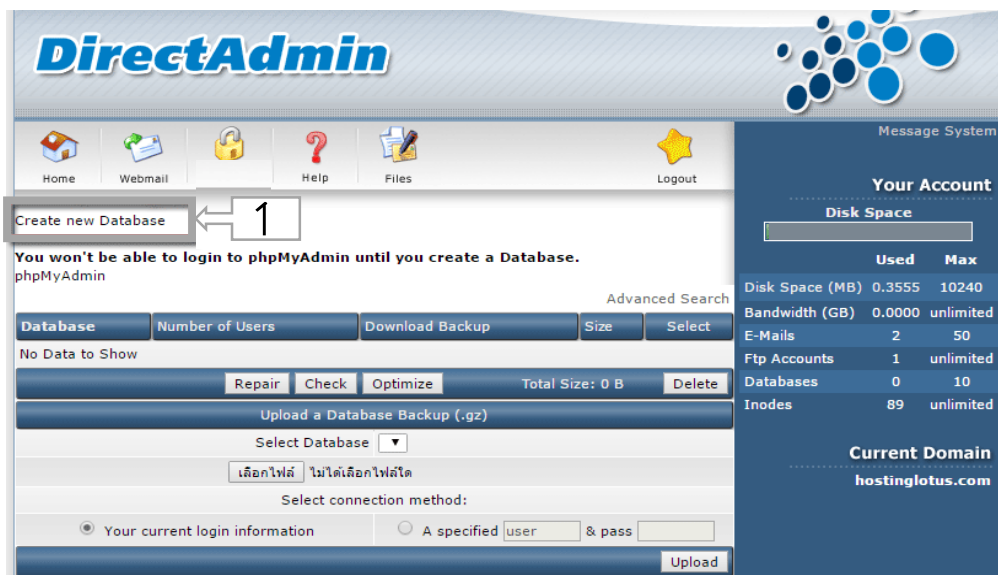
DirectAdmin

Home Webmail Help Files Logout

Message System

Create new Database

1

You won't be able to login to phpMyAdmin until you create a Database.
phpMyAdmin

Advanced Search

| Database | Number of Users | Download Backup | Size | Select |
|---|---|---|---|---|
| No Data to Show | | | | |

Repair Check Optimize Total Size: 0 B Delete

Upload a Database Backup (.gz)

Select Database ▼

เลือกไฟล์ ไม่ได้เลือกไฟล์ใด

Select connection method:

Your current login information A specified user & pass

Upload

Your Account

Disk Space

| | Used | Max |
|---|---|---|
| Disk Space (MB) | 0.3555 | 10240 |
| Bandwidth (GB) | 0.0000 | unlimited |
| E-Mails | 2 | 50 |
| Ftp Accounts | 1 | unlimited |
| Databases | 0 | 10 |
| Inodes | 89 | unlimited |

Current Domain

hostinglotus.com